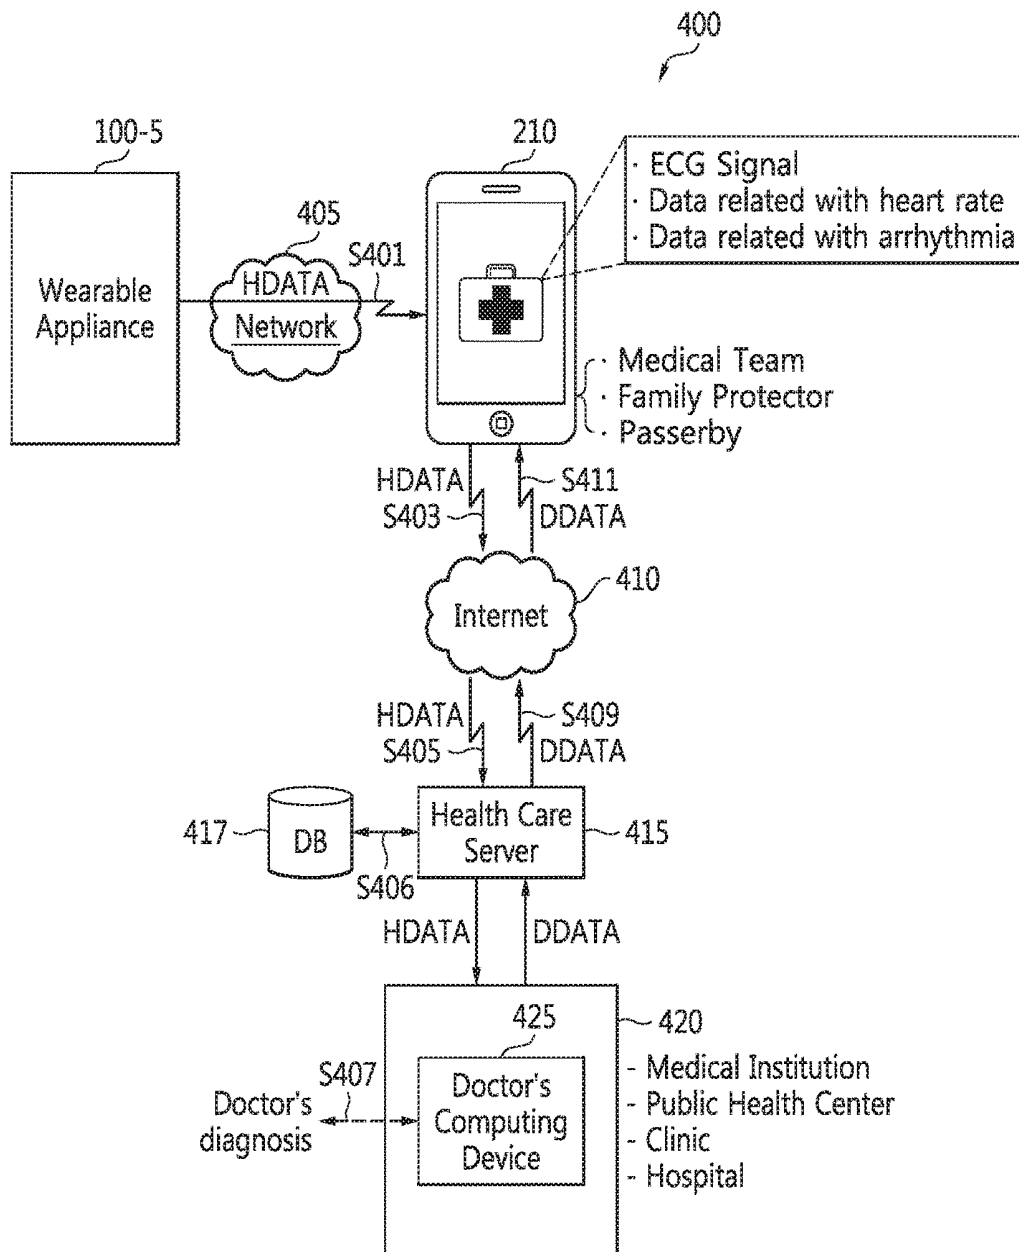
400

100-5

Wearable Appliance

405

HDATA

Network

S401

210

· ECG Signal
· Data related with heart rate
· Data related with arrhythmia

· Medical Team
· Family Protector
· Passerby

HDATA
S403

S411
DDATA

Internet

410

HDATA
S405

S409
DDATA

417

DB

S406

Health Care Server

415

HDATA

DDATA

425

420

S407

Doctor's diagnosis

Doctor's Computing Device

- Medical Institution
- Public Health Center
- Clinic
- Hospital